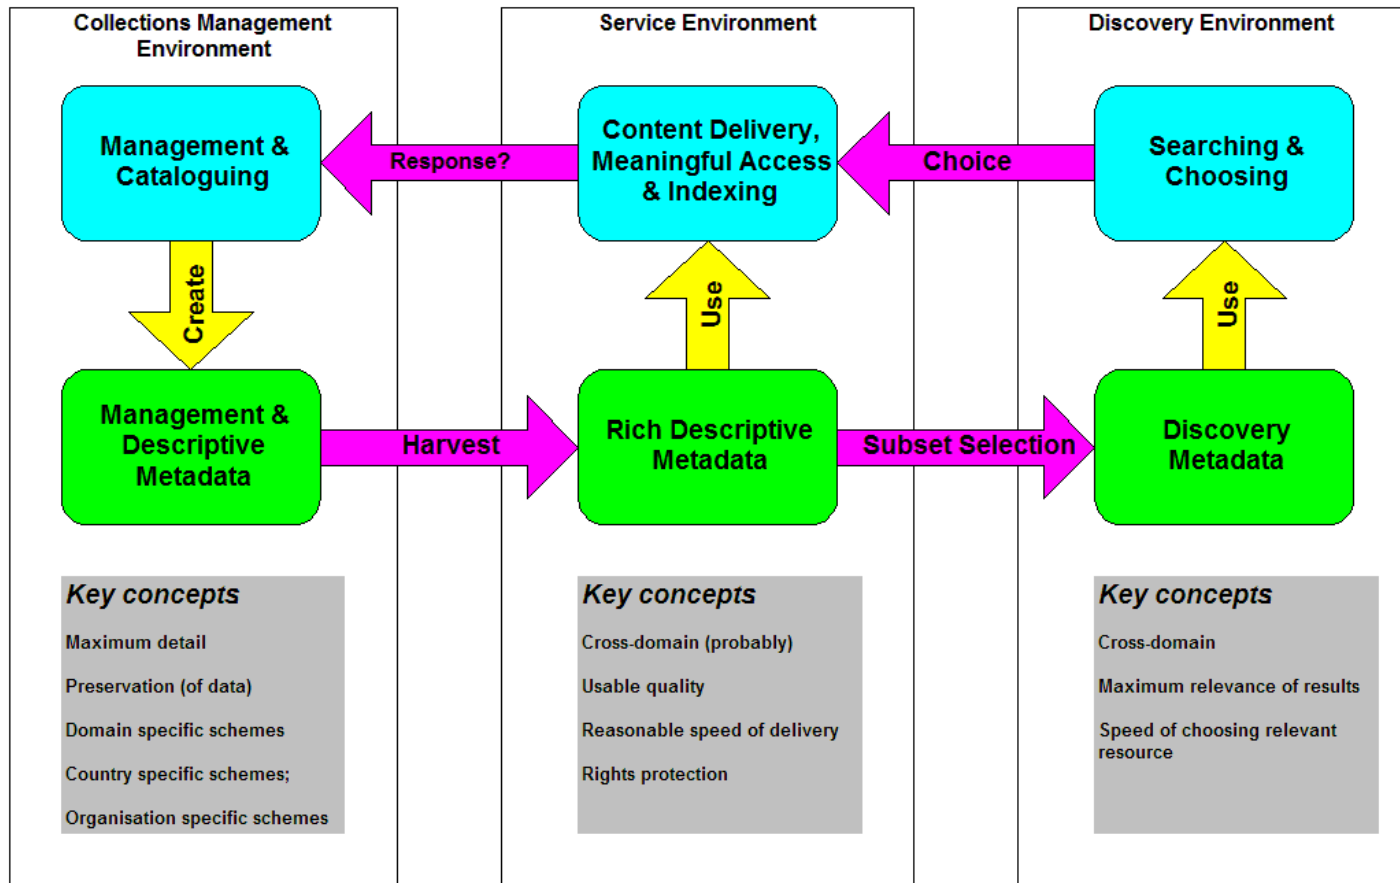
Collections Management Environment

Service Environment

Discovery Environment

Management & Cataloguing

Response?

Content Delivery, Meaningful Access & Indexing

Choice

Searching & Choosing

Create

Use

Use

Management & Descriptive Metadata

Harvest

Rich Descriptive Metadata

Subset Selection

Discovery Metadata

Key concepts

Maximum detail

Preservation (of data)

Domain specific schemes

Country specific schemes;

Organisation specific schemes

Key concepts

Cross-domain (probably)

Usable quality

Reasonable speed of delivery

Rights protection

Key concepts

Cross-domain

Maximum relevance of results

Speed of choosing relevant resource